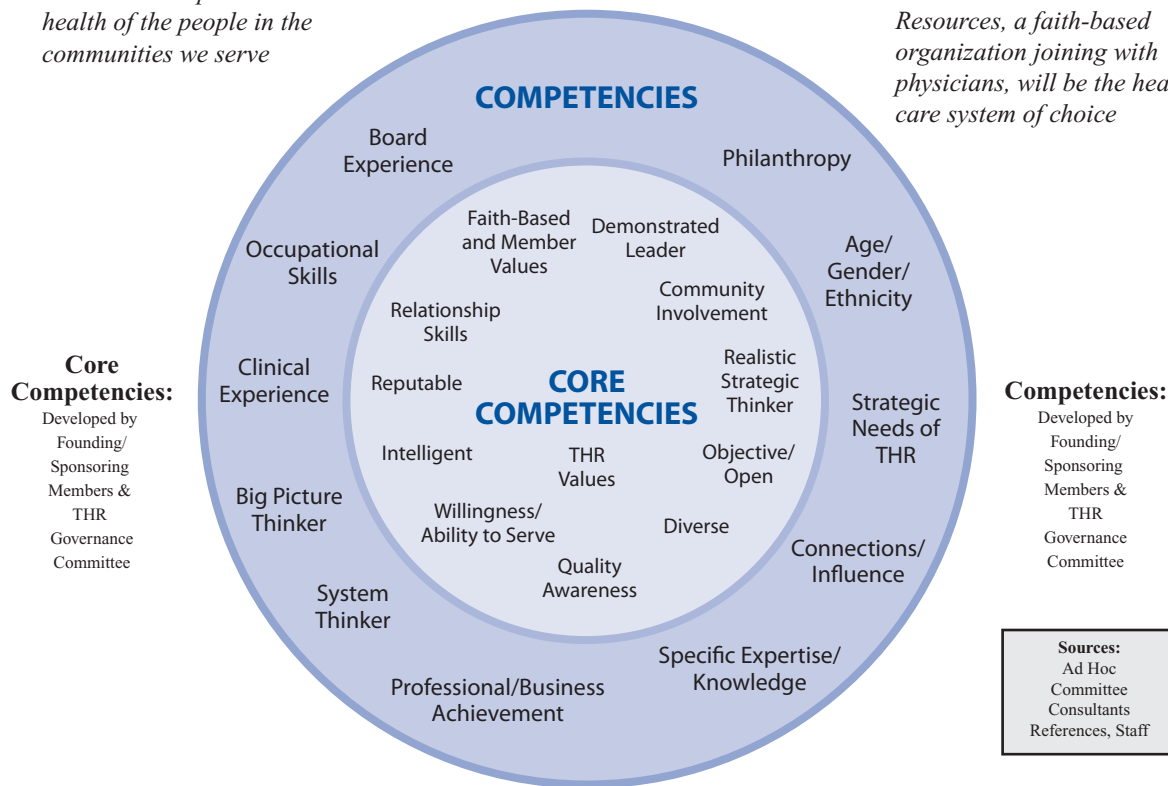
health of the people in the communities we serve

Resources, a faith-based organization joining with physicians, will be the hea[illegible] care system of choice

COMPETENCIES

Board Experience

Philanthropy

Occupational Skills

Age/ Gender/ Ethnicity

Clinical Experience

Strategic Needs of THR

Big Picture Thinker

Connections/ Influence

System Thinker

Specific Expertise/ Knowledge

Professional/Business Achievement

Faith-Based and Member Values

Demonstrated Leader

Community Involvement

Relationship Skills

Realistic Strategic Thinker

Reputable

CORE COMPETENCIES

Intelligent

THR Values

Objective/ Open

Willingness/ Ability to Serve

Diverse

Quality Awareness

Core Competencies:
Developed by Founding/ Sponsoring Members & THR Governance Committee

Competencies:
Developed by Founding/ Sponsoring Members & THR Governance Committee

Sources:
Ad Hoc Committee
Consultants
References, Staff